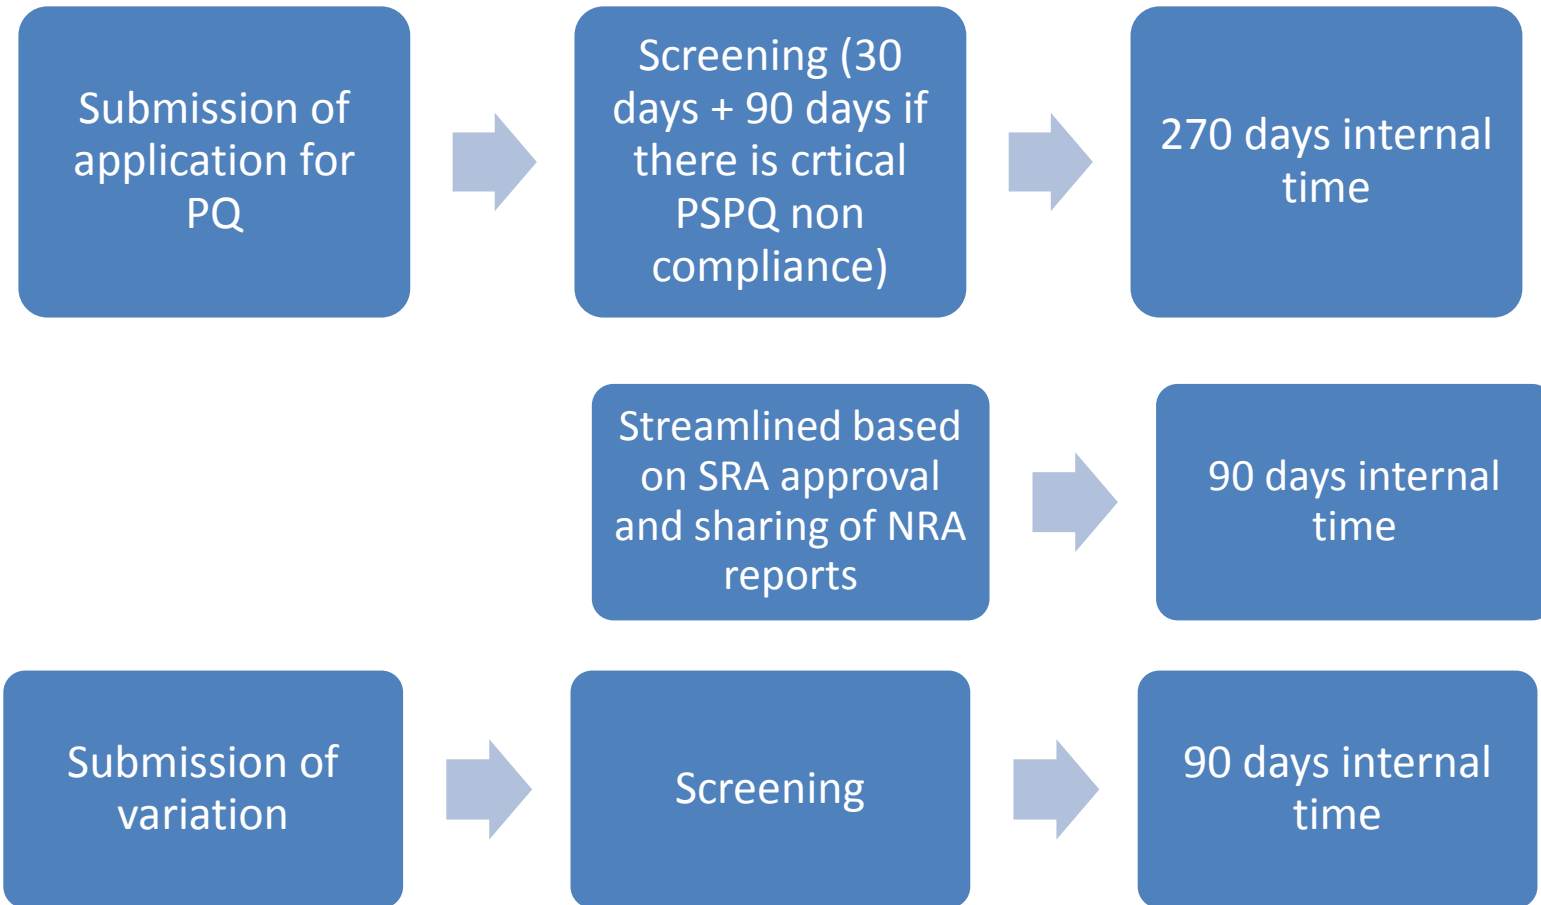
Submission of application for PQ

Screening (30 days + 90 days if there is crtical PSPQ non compliance)

270 days internal time

Streamlined based on SRA approval and sharing of NRA reports

90 days internal time

Submission of variation

Screening

90 days internal time